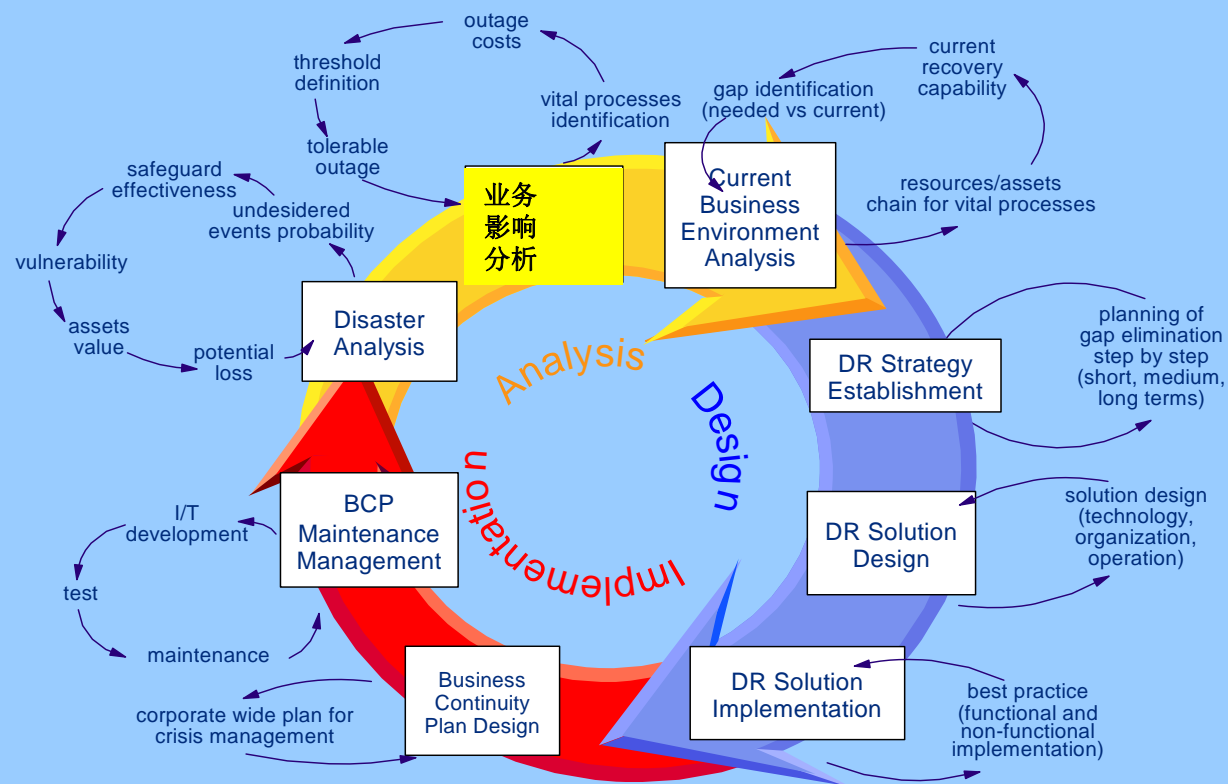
outage costs

threshold definition

tolerable outage

vital processes identification

gap identification (needed vs current)

current recovery capability

safeguard effectiveness

undesidered events probability

业务
影响
分析

Current Business Environment Analysis

resources/assets chain for vital processes

vulnerability

assets value

potential loss

Disaster Analysis

Analysis

Design

DR Strategy Establishment

planning of gap elimination step by step (short, medium, long terms)

Implementation

I/T development

BCP Maintenance Management

DR Solution Design

solution design (technology, organization, operation)

test

maintenance

DR Solution Implementation

best practice (functional and non-functional implementation)

corporate wide plan for crisis management

Business Continuity Plan Design